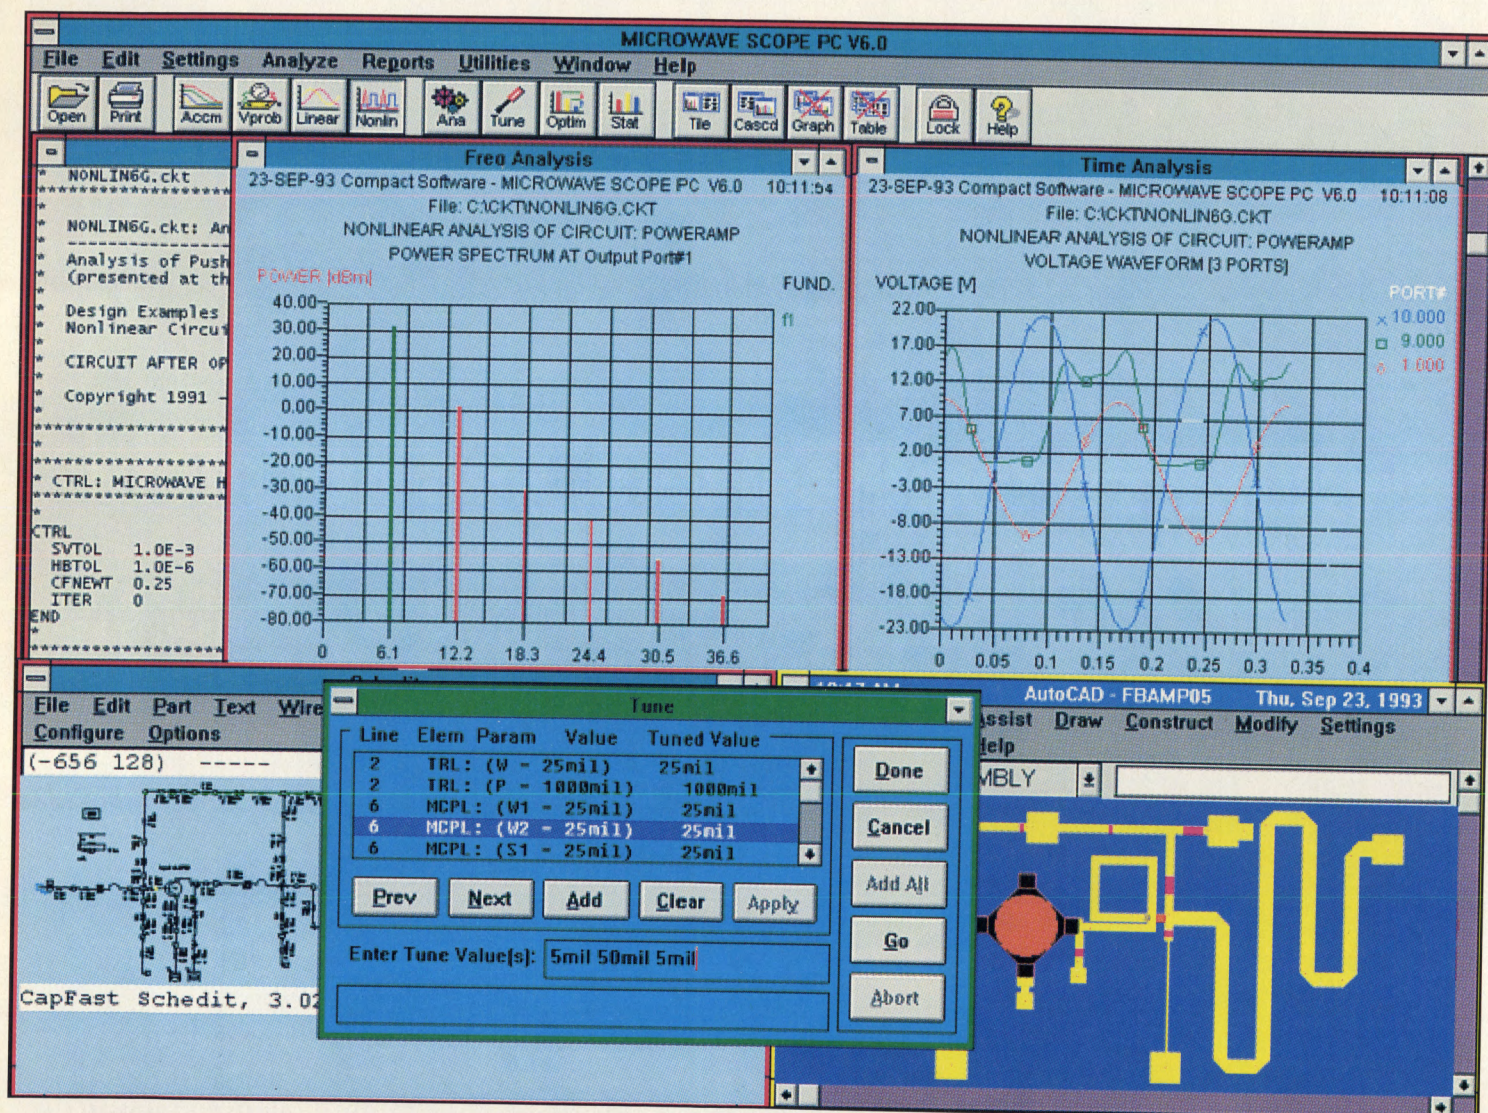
MICROWAVE SCOPE PC V6.0

File Edit Settings Analyze Reports Utilities Window Help

Open Print Accm Vprob Linear Nonlin Ana Tune Optim Stat Tile Cascd Graph Table Lock Help

* NONLIN6G.ckt
* NONLIN6G.ckt: An
* Analysis of Push
* (presented at th
* Design Examples
* Nonlinear Circu
* CIRCUIT AFTER OP
* Copyright 1991 -
* CTRL: MICROWAVE H
CTRL
SVTOL 1.0E-3
HBTOL 1.0E-6
CFNEWT 0.25
ITER 0
END

Freq Analysis

23-SEP-93 Compact Software - MICROWAVE SCOPE PC V6.0 10:11:54
File: C:\CKT\NONLIN6G.CKT
NONLINEAR ANALYSIS OF CIRCUIT: POWERAMP
POWER SPECTRUM AT Output Port#1

POWER [dBm]
FUND.
f1
40.00
30.00
20.00
10.00
0.00
-10.00
-20.00
-30.00
-40.00
-50.00
-60.00
-70.00
-80.00
0 6.1 12.2 18.3 24.4 30.5 36.6

Time Analysis

23-SEP-93 Compact Software - MICROWAVE SCOPE PC V6.0 10:11:08
File: C:\CKT\NONLIN6G.CKT
NONLINEAR ANALYSIS OF CIRCUIT: POWERAMP
VOLTAGE WAVEFORM [3 PORTS]

VOLTAGE [V]
PORT#
× 10.000
□ 9.000
× 1.000
22.00
17.00
12.00
7.00
2.00
-3.00
-8.00
-13.00
-18.00
-23.00
0 0.05 0.1 0.15 0.2 0.25 0.3 0.35 0.4

File Edit Part Text Wire
Configure Options
(-656 128) -----
CapFast Schedit, 3.02

Tune

Line Elem Param Value Tuned Value
2 TRL: (W - 25mil) 25mil
2 TRL: (P - 1000mil) 1000mil
6 MCPL: (W1 - 25mil) 25mil
6 MCPL: (W2 - 25mil) 25mil
6 MCPL: (S1 - 25mil) 25mil

Prev Next Add Clear Apply
Done Cancel Add All Go Abort

Enter Tune Value[s]: 5mil 50mil 5mil

AutoCAD - FBAMP05 Thu, Sep 23, 1993
ssist Draw Construct Modify Settings
elp
MBLY